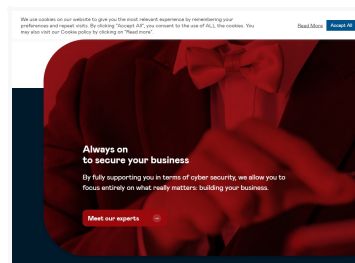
We use cookies on our website to give you the most relevant experience by remembering your preferences and repeat visits. By clicking "Accept All", you consent to the use of ALL the cookies. You may also visit our Cookie policy by clicking on "Read more".

Read More

Accept All

Always on
to secure your business

By fully supporting you in terms of cyber security, we allow you to focus entirely on what really matters: building your business.

Meet our experts